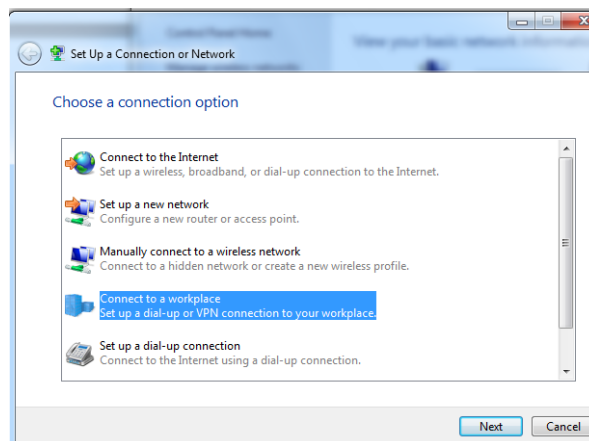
Set Up a Connection or Network

Choose a connection option

Connect to the Internet
Set up a wireless, broadband, or dial-up connection to the Internet.

Set up a new network
Configure a new router or access point.

Manually connect to a wireless network
Connect to a hidden network or create a new wireless profile.

Connect to a workplace
Set up a dial-up or VPN connection to your workplace.

Set up a dial-up connection
Connect to the Internet using a dial-up connection.

Next Cancel